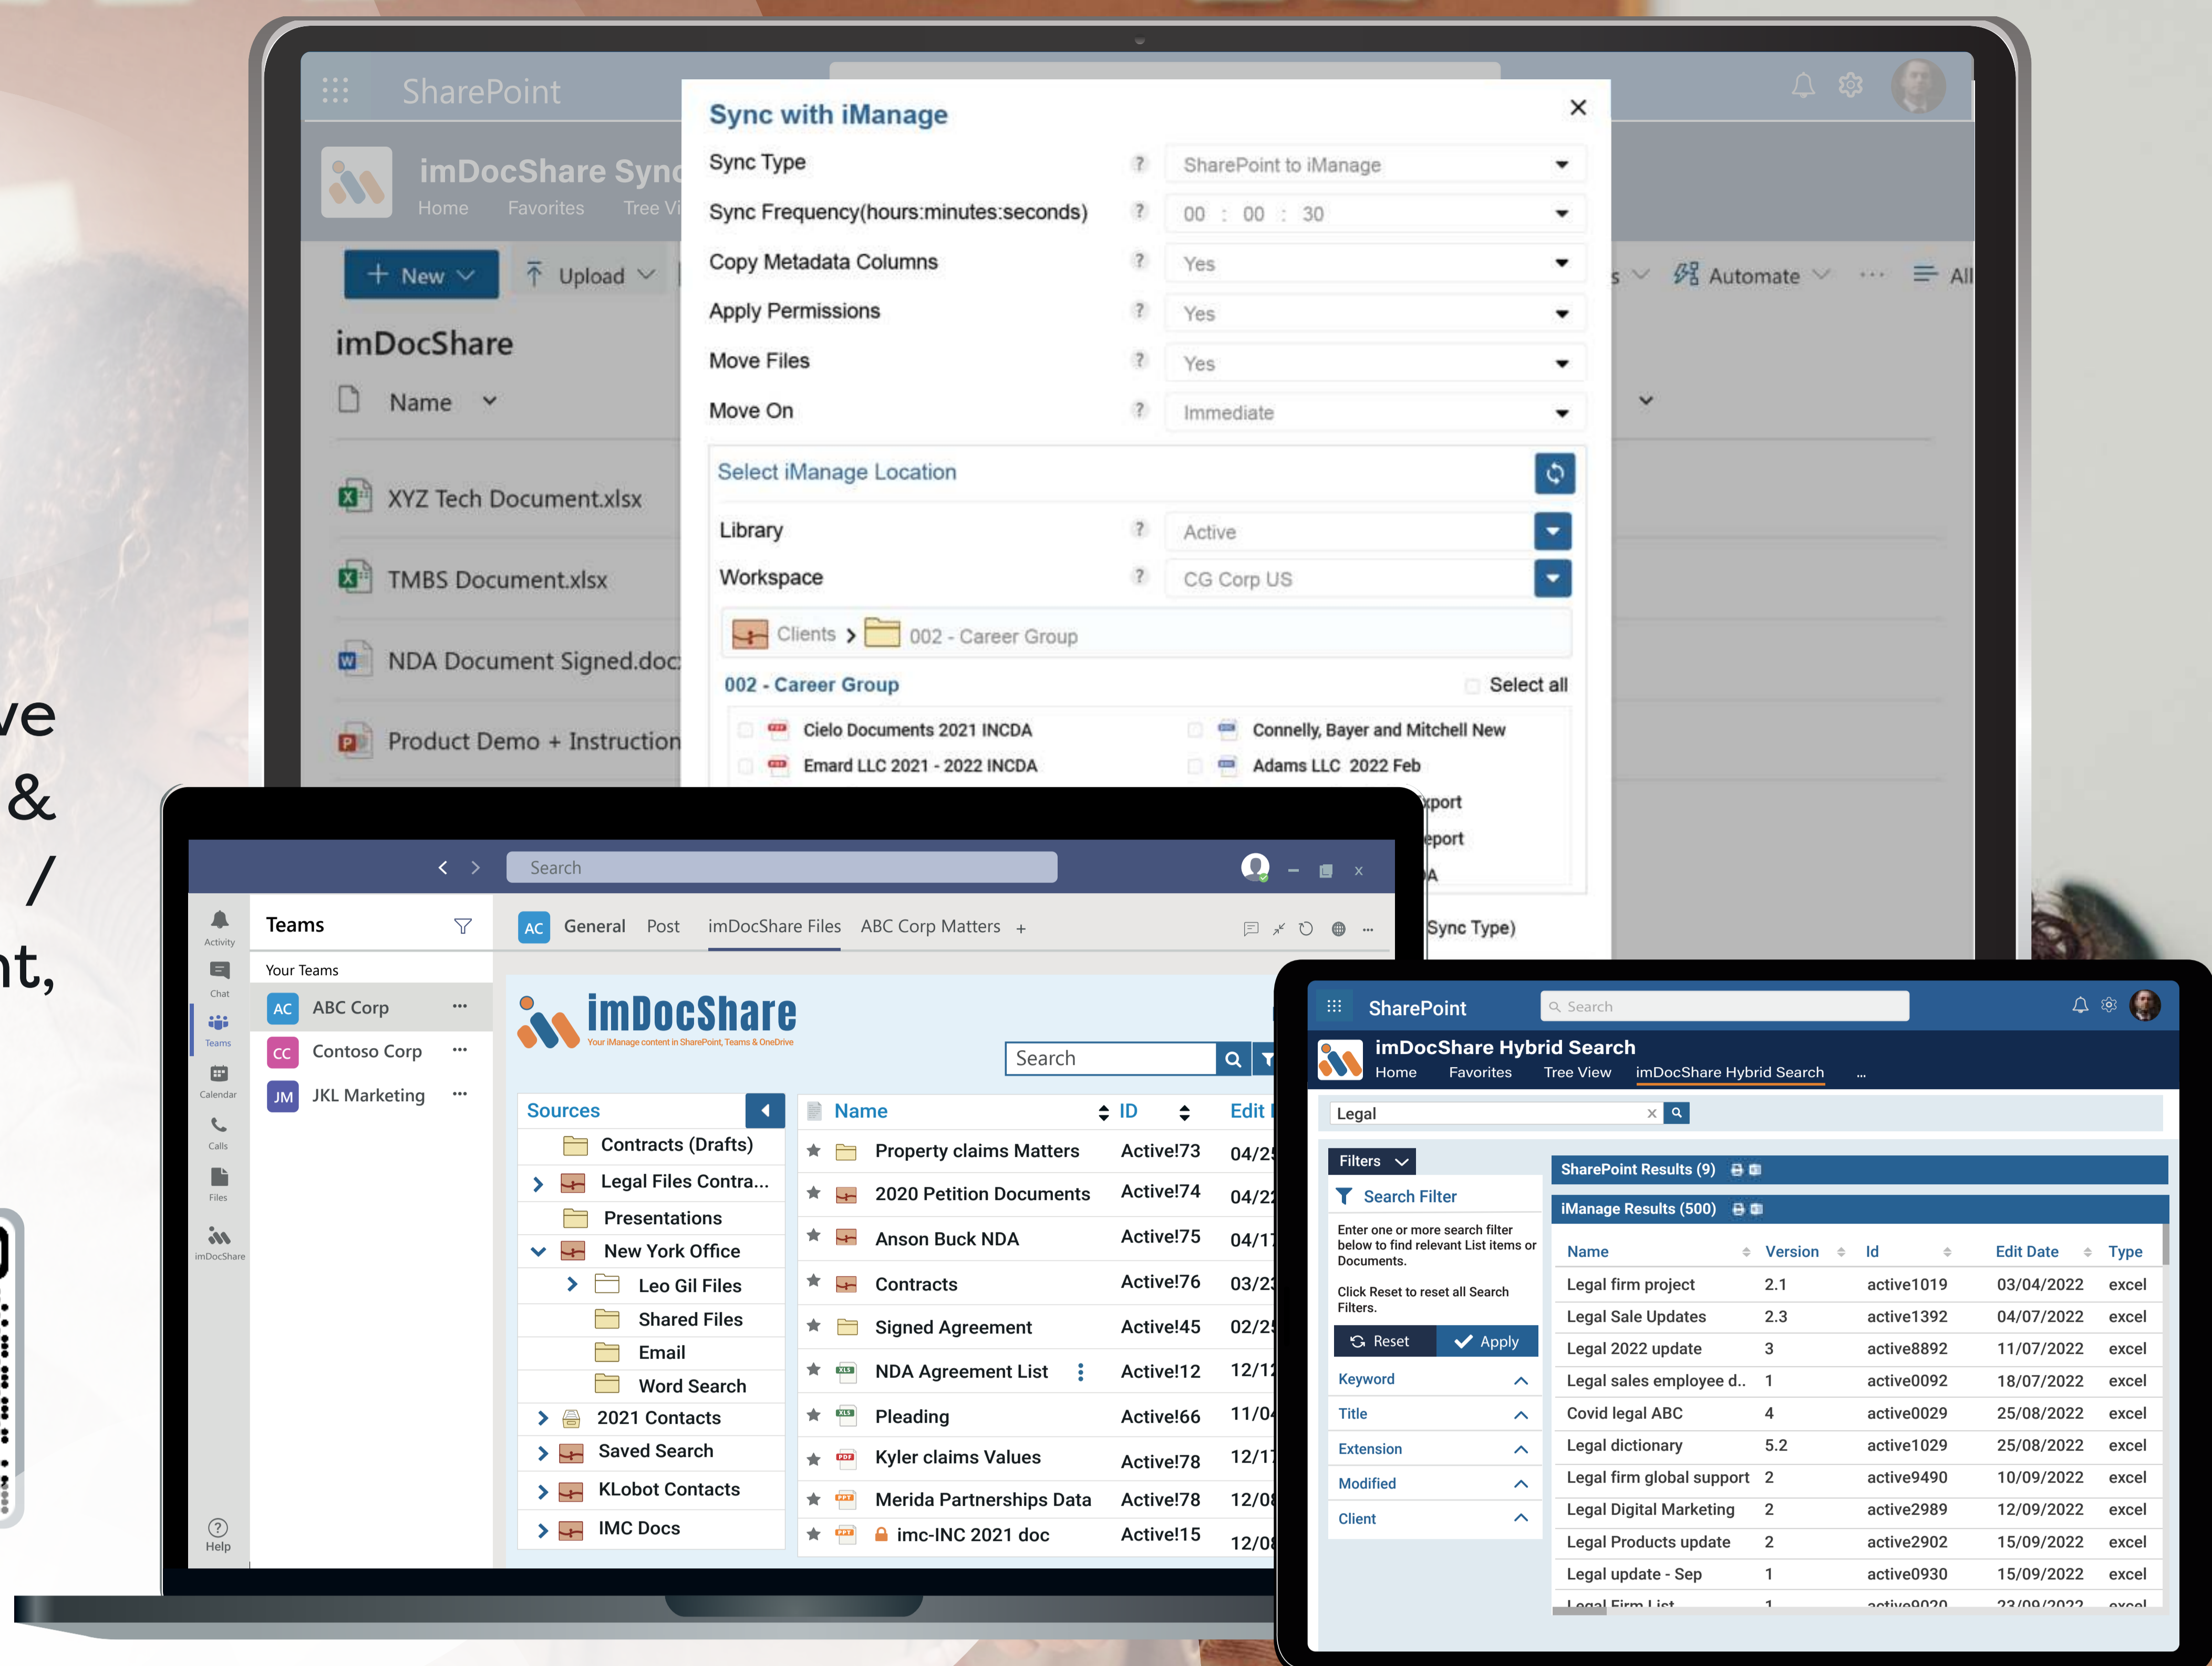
ve
&
/
nt,

SharePoint
imDocShare Sync
Home Favorites Tree Vi
+ New Upload
imDocShare
Name
XYZ Tech Document.xlsx
TMBS Document.xlsx
NDA Document Signed.doc
Product Demo + Instruction
Automate ··· All

Sync with iManage
Sync Type ? SharePoint to iManage
Sync Frequency(hours:minutes:seconds) ? 00 : 00 : 30
Copy Metadata Columns ? Yes
Apply Permissions ? Yes
Move Files ? Yes
Move On ? Immediate
Select iManage Location
Library ? Active
Workspace ? CG Corp US
Clients > 002 - Career Group
002 - Career Group Select all
Cielo Documents 2021 INCDA
Connelly, Bayer and Mitchell New
Emard LLC 2021 - 2022 INCDA
Adams LLC 2022 Feb
xport
eport
A
Sync Type)

Search
Activity
Chat
Teams
Calendar
Calls
Files
imDocShare
Help
Teams
Your Teams
AC ABC Corp
CC Contoso Corp
JM JKL Marketing
AC General Post imDocShare Files ABC Corp Matters +
imDocShare
Your iManage content in SharePoint, Teams & OneDrive
Search
Sources
Contracts (Drafts)
Legal Files Contra...
Presentations
New York Office
Leo Gil Files
Shared Files
Email
Word Search
2021 Contacts
Saved Search
KLobot Contacts
IMC Docs

| Name | ID | Edit |
|---|---|---|
| Property claims Matters | Active!73 | 04/2 |
| 2020 Petition Documents | Active!74 | 04/2 |
| Anson Buck NDA | Active!75 | 04/1 |
| Contracts | Active!76 | 03/2 |
| Signed Agreement | Active!45 | 02/2 |
| NDA Agreement List | Active!12 | 12/1 |
| Pleading | Active!66 | 11/0 |
| Kyler claims Values | Active!78 | 12/1 |
| Merida Partnerships Data | Active!78 | 12/0 |
| imc-INC 2021 doc | Active!15 | 12/0 |

SharePoint
Search
imDocShare Hybrid Search
Home Favorites Tree View imDocShare Hybrid Search ...
Legal
Filters
Search Filter
Enter one or more search filter below to find relevant List items or Documents.
Click Reset to reset all Search Filters.
Reset Apply
Keyword
Title
Extension
Modified
Client
SharePoint Results (9)
iManage Results (500)

| Name | Version | Id | Edit Date | Type |
|---|---|---|---|---|
| Legal firm project | 2.1 | active1019 | 03/04/2022 | excel |
| Legal Sale Updates | 2.3 | active1392 | 04/07/2022 | excel |
| Legal 2022 update | 3 | active8892 | 11/07/2022 | excel |
| Legal sales employee d.. | 1 | active0092 | 18/07/2022 | excel |
| Covid legal ABC | 4 | active0029 | 25/08/2022 | excel |
| Legal dictionary | 5.2 | active1029 | 25/08/2022 | excel |
| Legal firm global support | 2 | active9490 | 10/09/2022 | excel |
| Legal Digital Marketing | 2 | active2989 | 12/09/2022 | excel |
| Legal Products update | 2 | active2902 | 15/09/2022 | excel |
| Legal update - Sep | 1 | active0930 | 15/09/2022 | excel |
| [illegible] | 1 | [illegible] | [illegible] | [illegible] |